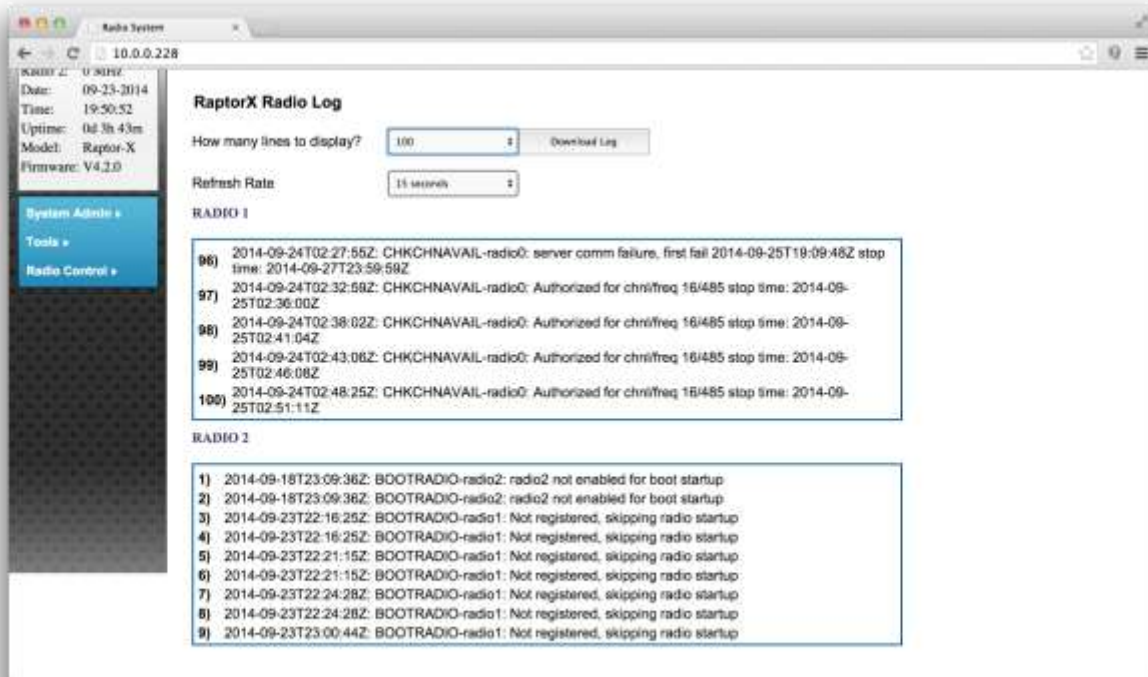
Radio System

10.0.0.228

Radio 2: 0 MHz
Date: 09-23-2014
Time: 19:50:52
Uptime: 0d 3h 43m
Model: Raptor-X
Firmware: V4.2.0

System Admin »
Tools »
Radio Control »

RaptorX Radio Log

How many lines to display? 100 Download Log

Refresh Rate 15 seconds

RADIO 1

96) 2014-09-24T02:27:55Z: CHKCHNAVAIL-radio0: server comm failure, first fail 2014-09-25T19:09:48Z stop time: 2014-09-27T23:59:59Z
97) 2014-09-24T02:32:59Z: CHKCHNAVAIL-radio0: Authorized for chnl/freq 16/485 stop time: 2014-09-25T02:36:00Z
98) 2014-09-24T02:38:02Z: CHKCHNAVAIL-radio0: Authorized for chnl/freq 16/485 stop time: 2014-09-25T02:41:04Z
99) 2014-09-24T02:43:06Z: CHKCHNAVAIL-radio0: Authorized for chnl/freq 16/485 stop time: 2014-09-25T02:46:08Z
100) 2014-09-24T02:48:25Z: CHKCHNAVAIL-radio0: Authorized for chnl/freq 16/485 stop time: 2014-09-25T02:51:11Z

RADIO 2

1) 2014-09-18T23:09:36Z: BOOTRADIO-radio2: radio2 not enabled for boot startup
2) 2014-09-18T23:09:36Z: BOOTRADIO-radio2: radio2 not enabled for boot startup
3) 2014-09-23T22:16:25Z: BOOTRADIO-radio1: Not registered, skipping radio startup
4) 2014-09-23T22:16:25Z: BOOTRADIO-radio1: Not registered, skipping radio startup
5) 2014-09-23T22:21:15Z: BOOTRADIO-radio1: Not registered, skipping radio startup
6) 2014-09-23T22:21:15Z: BOOTRADIO-radio1: Not registered, skipping radio startup
7) 2014-09-23T22:24:28Z: BOOTRADIO-radio1: Not registered, skipping radio startup
8) 2014-09-23T22:24:28Z: BOOTRADIO-radio1: Not registered, skipping radio startup
9) 2014-09-23T23:00:44Z: BOOTRADIO-radio1: Not registered, skipping radio startup